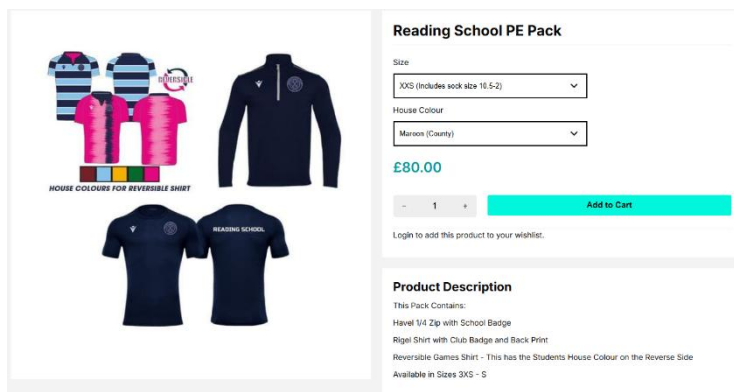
REVERSIBLE

HOUSE COLOURS FOR REVERSIBLE SHIRT

READING SCHOOL

Reading School PE Pack

Size

XXS (Includes sock size 10.5-2)

House Colour

Maroon (County)

£80.00

- 1 +

Add to Cart

Login to add this product to your wishlist.

Product Description

This Pack Contains:

Havel 1/4 Zip with School Badge

Rigel Shirt with Club Badge and Back Print

Reversible Games Shirt - This has the Students House Colour on the Reverse Side

Available in Sizes 3XS - S